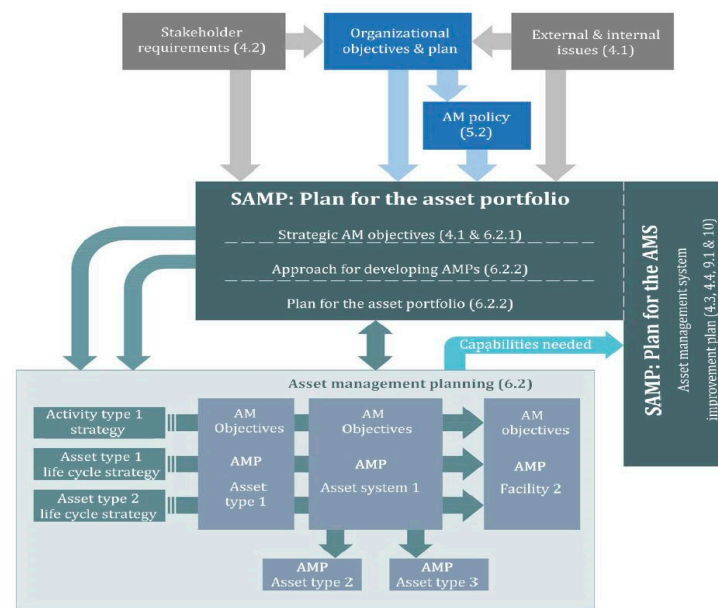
Stakeholder requirements (4.2)

Organizational objectives & plan

External & internal issues (4.1)

AM policy (5.2)

SAMP: Plan for the asset portfolio

Strategic AM objectives (4.1 & 6.2.1)

Approach for developing AMPs (6.2.2)

Plan for the asset portfolio (6.2.2)

SAMP: Plan for the AMS

Asset management system improvement plan (4.3, 4.4, 9.1 & 10)

Capabilities needed

Asset management planning (6.2)

Activity type 1 strategy

Asset type 1 life cycle strategy

Asset type 2 life cycle strategy

AM Objectives

AMP Asset type 1

AM Objectives

AMP Asset system 1

AM objectives

AMP Facility 2

AMP Asset type 2

AMP Asset type 3